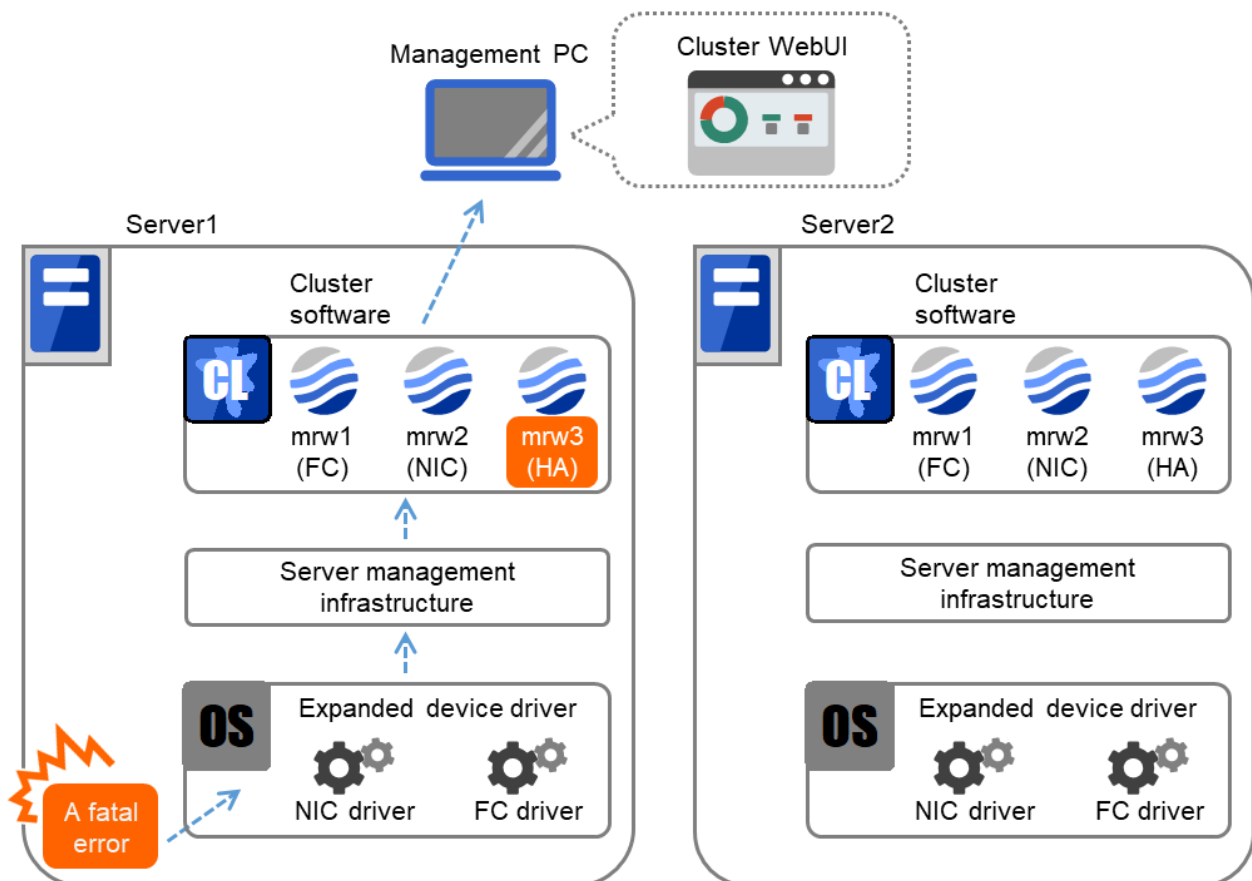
Management PC

Cluster WebUI

Server1

Cluster software

CL

mrw1 (FC)

mrw2 (NIC)

mrw3 (HA)

Server management infrastructure

OS

Expanded device driver

NIC driver

FC driver

A fatal error

Server2

Cluster software

CL

mrw1 (FC)

mrw2 (NIC)

mrw3 (HA)

Server management infrastructure

OS

Expanded device driver

NIC driver

FC driver